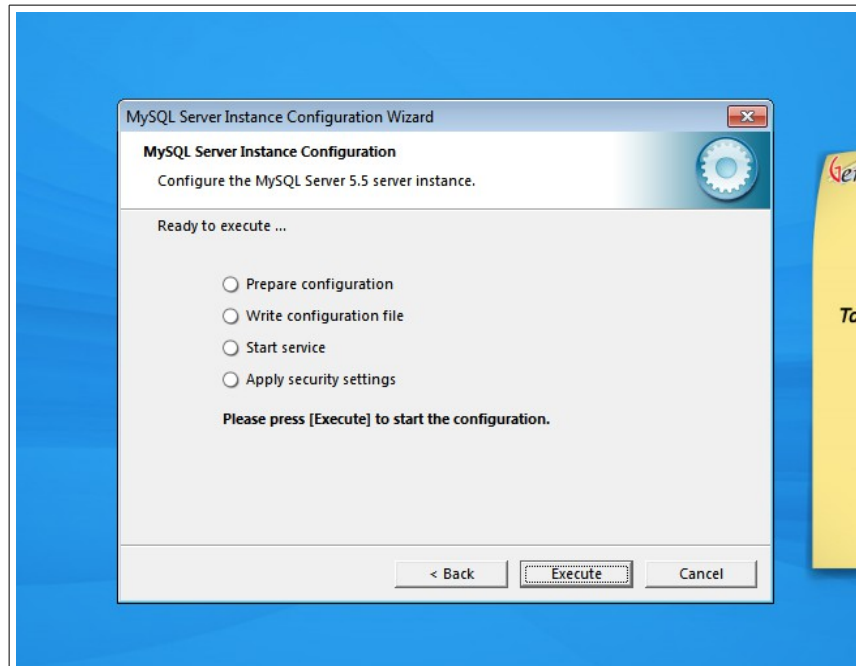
MySQL Server Instance Configuration Wizard

MySQL Server Instance Configuration

Configure the MySQL Server 5.5 server instance.

Ready to execute ...

Prepare configuration

Write configuration file

Start service

Apply security settings

Please press [Execute] to start the configuration.

< Back

Execute

Cancel

Ge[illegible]

To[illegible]